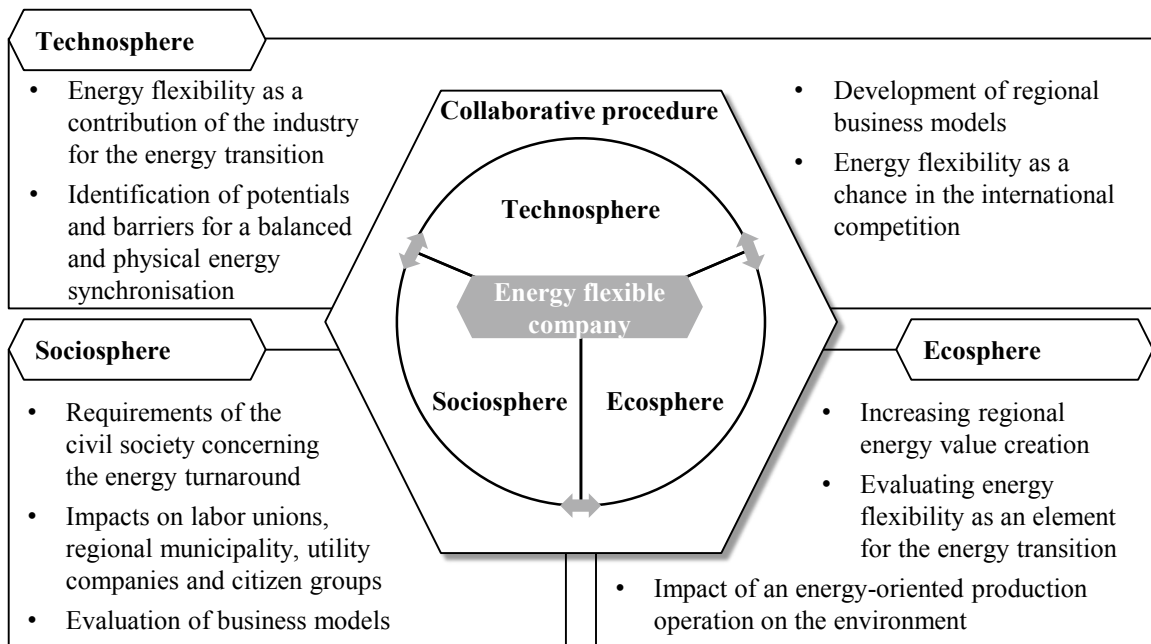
Technosphere

- Energy flexibility as a contribution of the industry for the energy transition
- Identification of potentials and barriers for a balanced and physical energy synchronisation

Collaborative procedure

Technosphere

Energy flexible company

Sociosphere

Ecosphere

- Development of regional business models
- Energy flexibility as a chance in the international competition

Sociosphere

- Requirements of the civil society concerning the energy turnaround
- Impacts on labor unions, regional municipality, utility companies and citizen groups
- Evaluation of business models

Ecosphere

- Increasing regional energy value creation
- Evaluating energy flexibility as an element for the energy transition

- Impact of an energy-oriented production operation on the environment